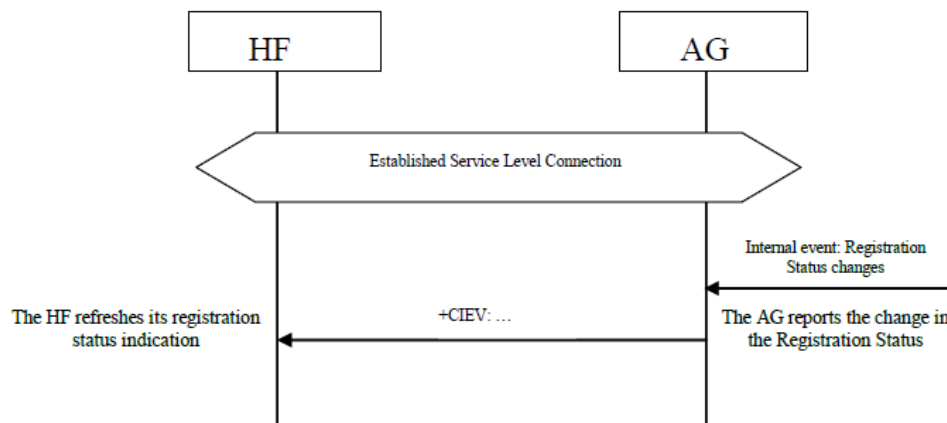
HF

AG

Established Service Level Connection

Internal event: Registration Status changes

The HF refreshes its registration status indication

+CIEV: …

The AG reports the change in the Registration Status